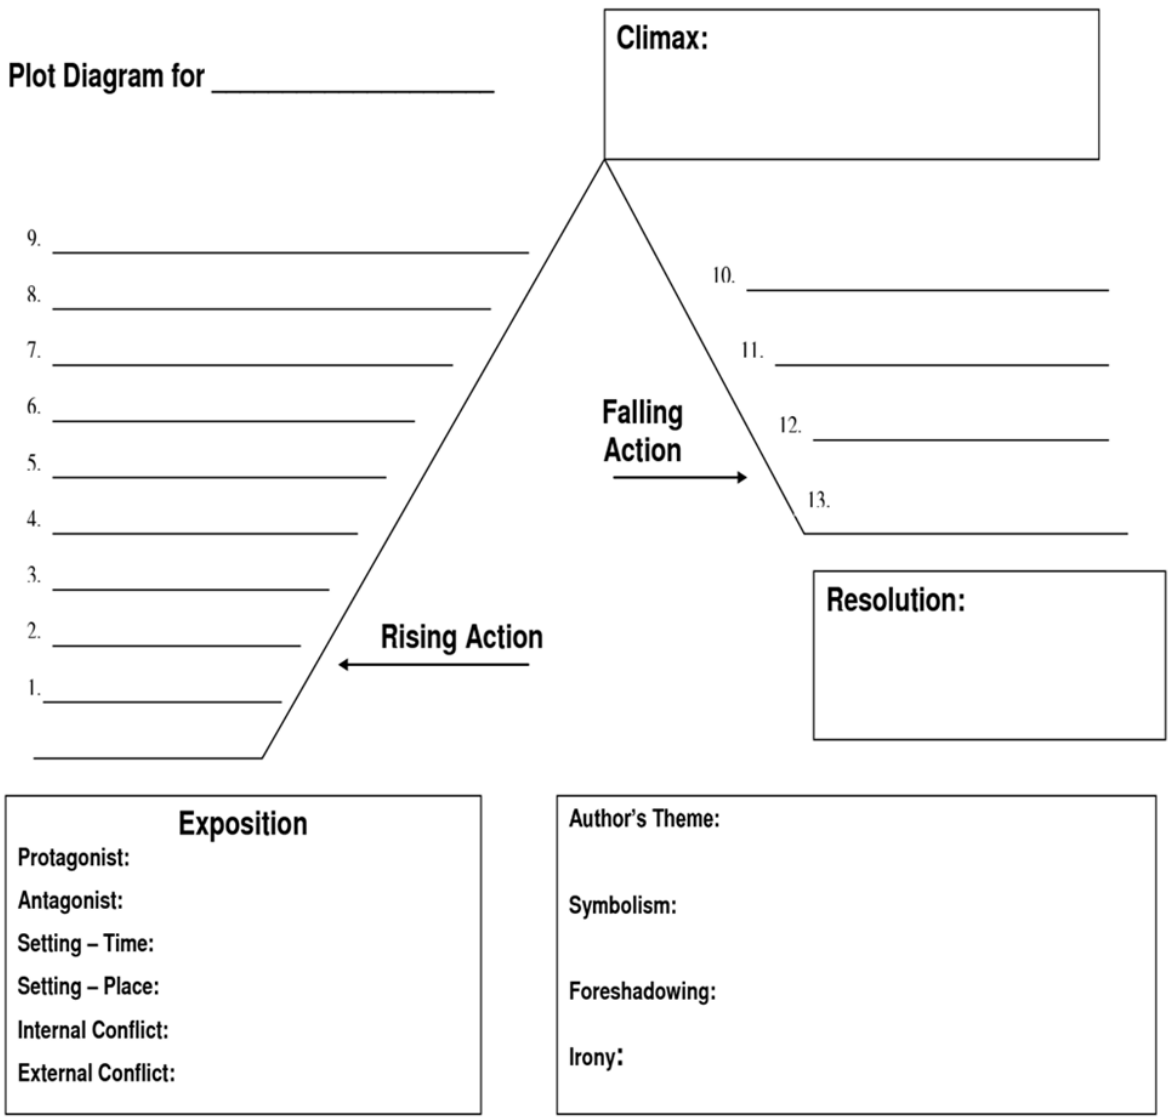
Plot Diagram for ____________________

Climax:

9. ______________________________
8. ______________________________
7. ______________________________
6. ______________________________
5. ______________________________
4. ______________________________
3. ______________________________
2. ______________________________
1. ______________________________

Rising Action

Falling Action

10. ______________________
11. ______________________
12. ______________________
13.

Resolution:

Exposition
Protagonist:
Antagonist:
Setting – Time:
Setting – Place:
Internal Conflict:
External Conflict:

Author's Theme:

Symbolism:

Foreshadowing:

Irony: